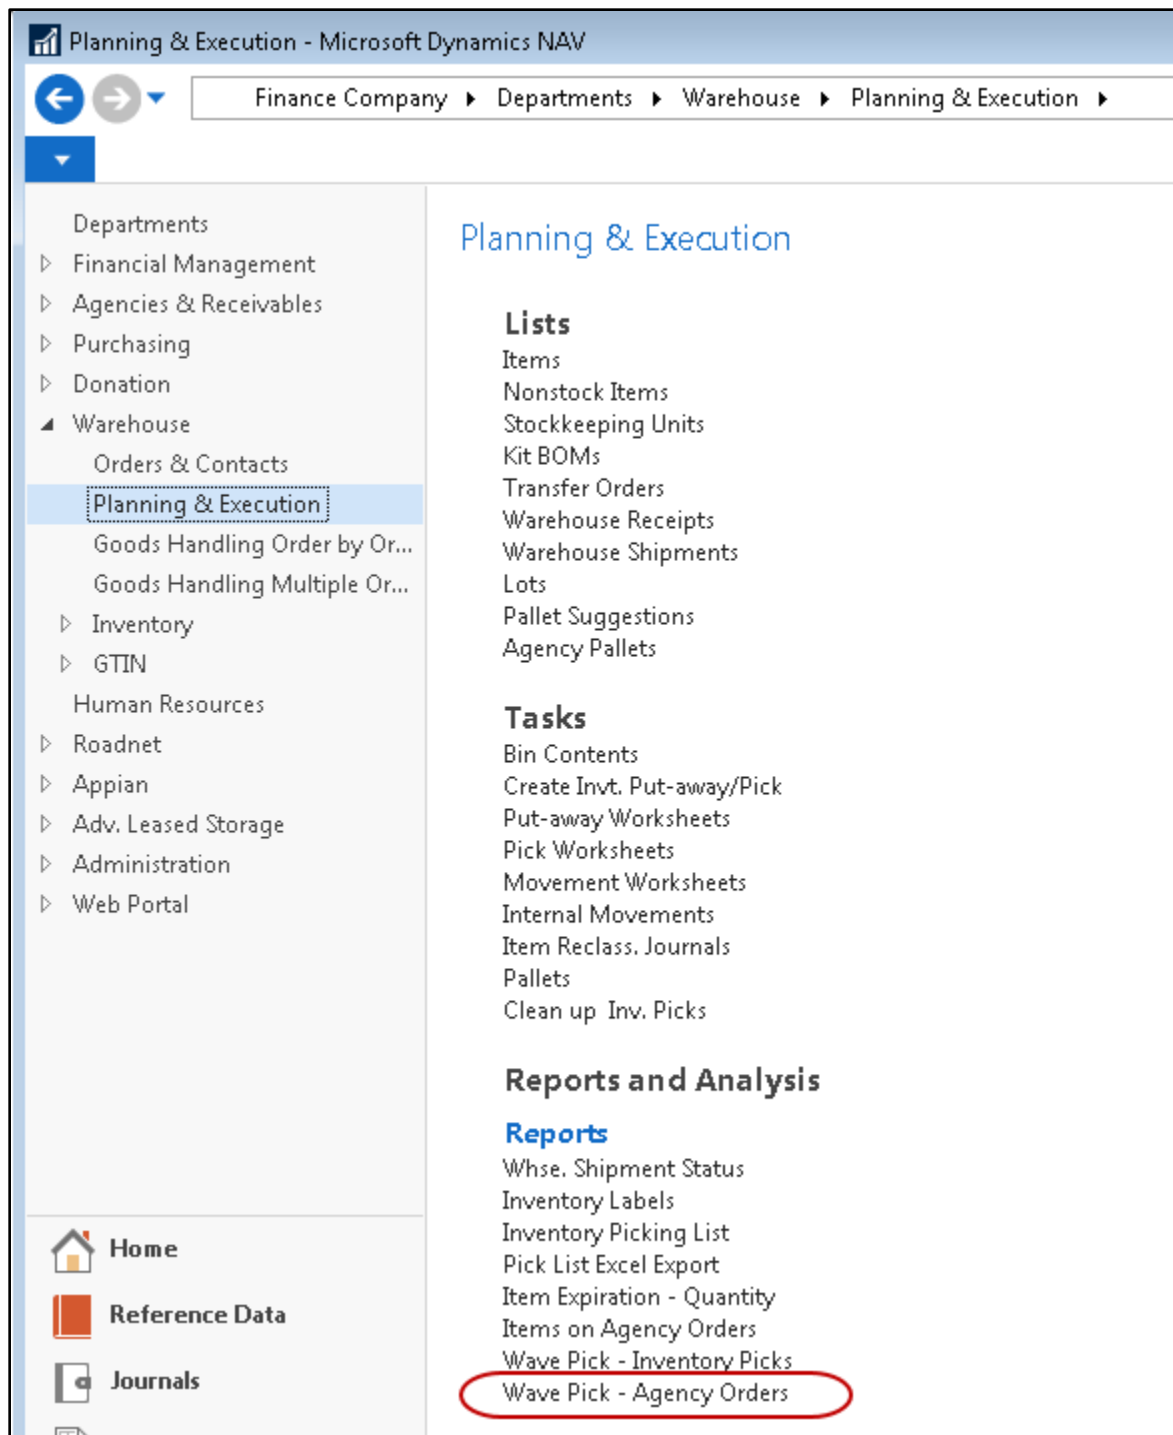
Planning & Execution - Microsoft Dynamics NAV

Finance Company ▸ Departments ▸ Warehouse ▸ Planning & Execution ▸

Departments
Financial Management
Agencies & Receivables
Purchasing
Donation
Warehouse
Orders & Contacts
Planning & Execution
Goods Handling Order by Or...
Goods Handling Multiple Or...
Inventory
GTIN
Human Resources
Roadnet
Appian
Adv. Leased Storage
Administration
Web Portal

Home
Reference Data
Journals

Planning & Execution

Lists
Items
Nonstock Items
Stockkeeping Units
Kit BOMs
Transfer Orders
Warehouse Receipts
Warehouse Shipments
Lots
Pallet Suggestions
Agency Pallets

Tasks
Bin Contents
Create Invt. Put-away/Pick
Put-away Worksheets
Pick Worksheets
Movement Worksheets
Internal Movements
Item Reclass. Journals
Pallets
Clean up Inv. Picks

Reports and Analysis

Reports
Whse. Shipment Status
Inventory Labels
Inventory Picking List
Pick List Excel Export
Item Expiration - Quantity
Items on Agency Orders
Wave Pick - Inventory Picks
Wave Pick - Agency Orders